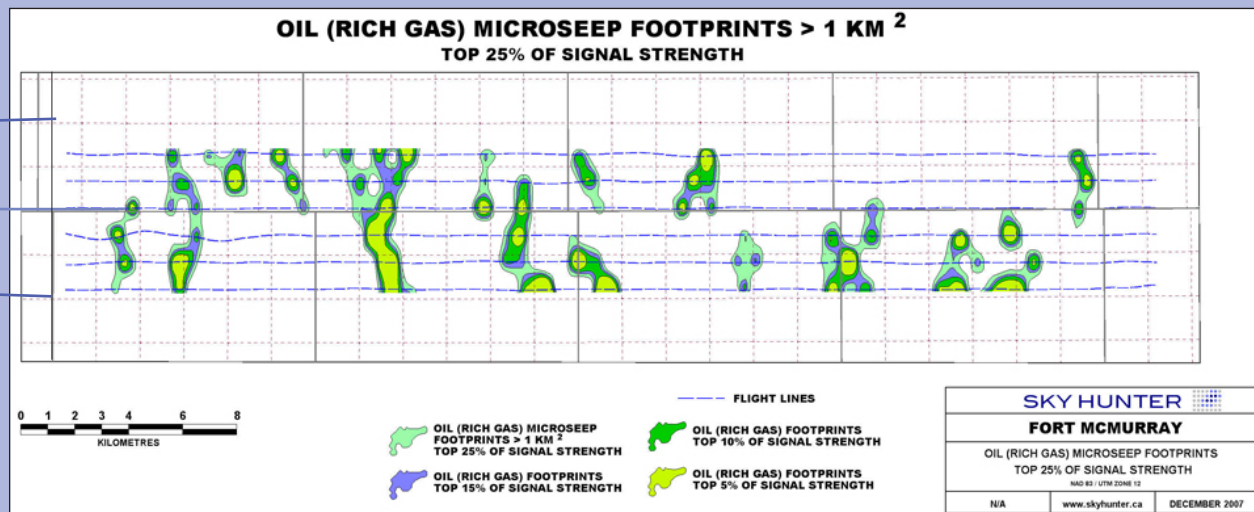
OIL (RICH GAS) MICROSEEP FOOTPRINTS > 1 KM $^2$
TOP 25% OF SIGNAL STRENGTH

0 1 2 3 4 6 8
KILOMETRES

FLIGHT LINES

OIL (RICH GAS) MICROSEEP FOOTPRINTS > 1 KM $^2$ TOP 25% OF SIGNAL STRENGTH

OIL (RICH GAS) FOOTPRINTS TOP 15% OF SIGNAL STRENGTH

OIL (RICH GAS) FOOTPRINTS TOP 10% OF SIGNAL STRENGTH

OIL (RICH GAS) FOOTPRINTS TOP 5% OF SIGNAL STRENGTH

SKY HUNTER

FORT MCMURRAY

OIL (RICH GAS) MICROSEEP FOOTPRINTS
TOP 25% OF SIGNAL STRENGTH
NAD 83 / UTM ZONE 12

| N/A | www.skyhunter.ca | DECEMBER 2007 |
|---|---|---|